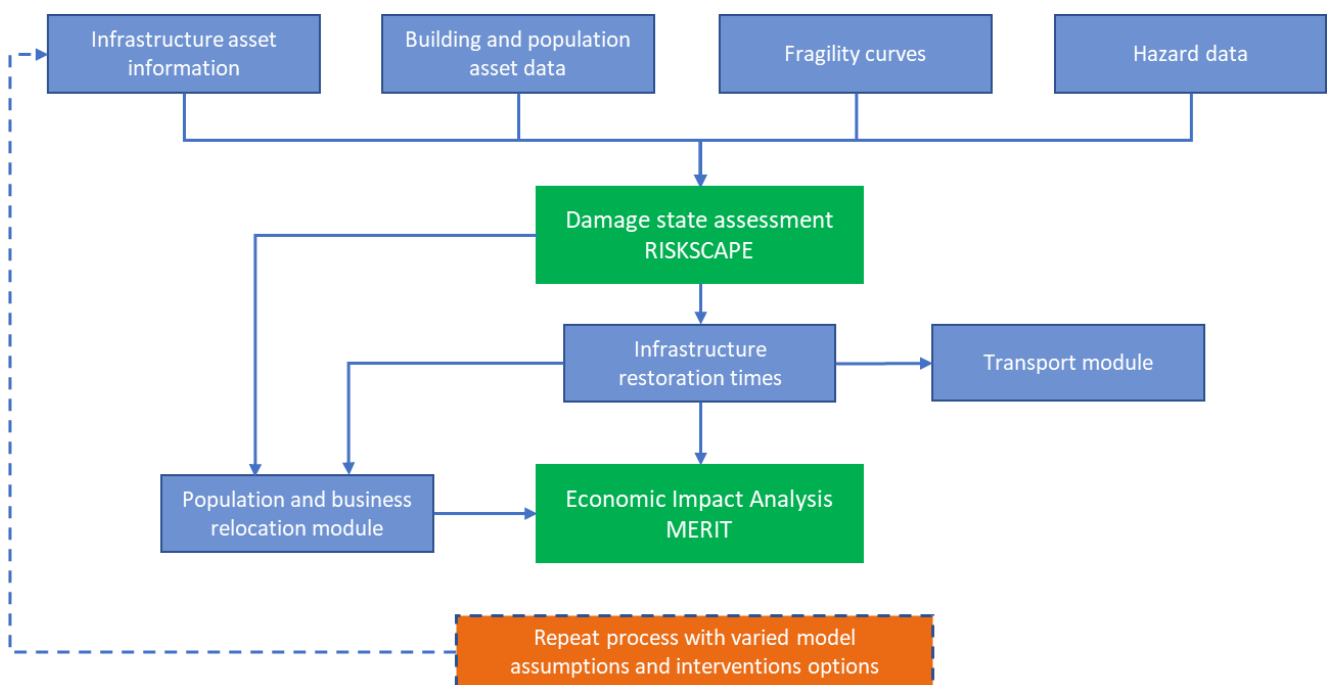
Infrastructure asset information

Building and population asset data

Fragility curves

Hazard data

Damage state assessment
RISKSCAPE

Infrastructure restoration times

Transport module

Population and business relocation module

Economic Impact Analysis
MERIT

Repeat process with varied model assumptions and interventions options